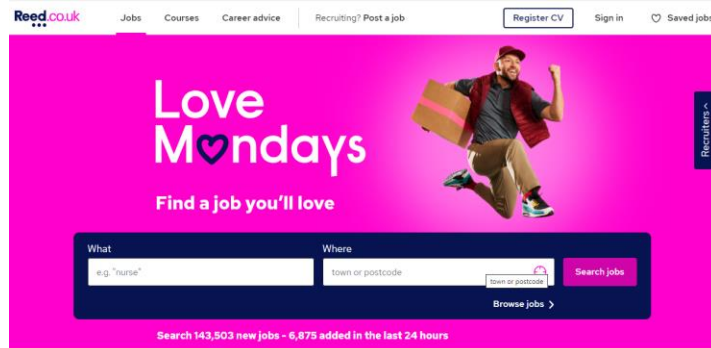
Reed.co.uk

Jobs Courses Career advice Recruiting? Post a job Register CV Sign in Saved jobs

Love Mondays

Find a job you'll love

What
e.g. "nurse"

Where
town or postcode

town or postcode

Search jobs

Browse jobs

Search 143,503 new jobs - 6,875 added in the last 24 hours

Recruiters